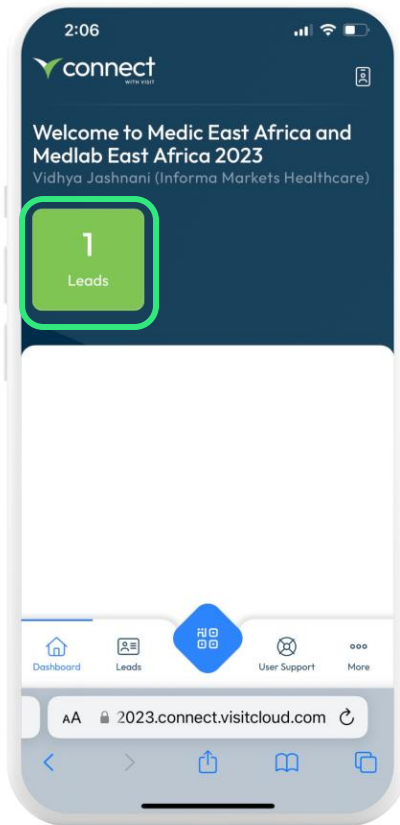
2:06

connect
WITH VISIT

Welcome to Medic East Africa and Medlab East Africa 2023
Vidhya Jashnani (Informa Markets Healthcare)

1
Leads

Dashboard
Leads
User Support
More

AA 2023.connect.visitcloud.com